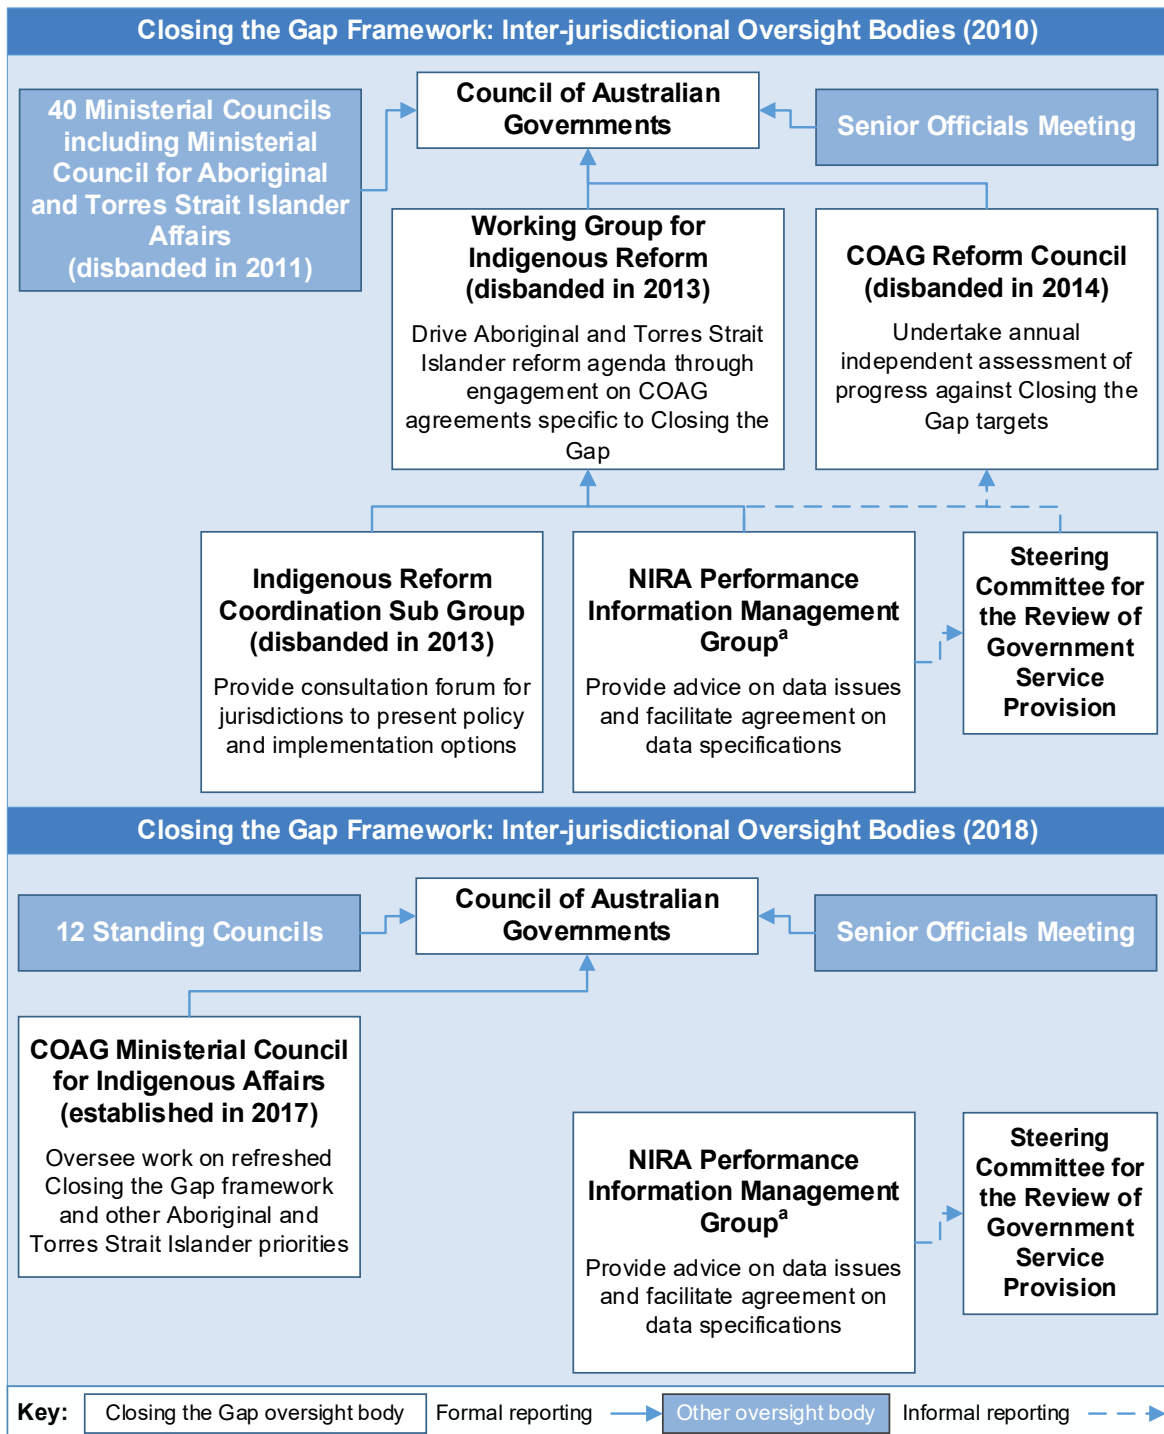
Closing the Gap Framework: Inter-jurisdictional Oversight Bodies (2010)

40 Ministerial Councils including Ministerial Council for Aboriginal and Torres Strait Islander Affairs (disbanded in 2011)

Council of Australian Governments

Senior Officials Meeting

Working Group for Indigenous Reform (disbanded in 2013)

Drive Aboriginal and Torres Strait Islander reform agenda through engagement on COAG agreements specific to Closing the Gap

COAG Reform Council (disbanded in 2014)

Undertake annual independent assessment of progress against Closing the Gap targets

Indigenous Reform Coordination Sub Group (disbanded in 2013)

Provide consultation forum for jurisdictions to present policy and implementation options

NIRA Performance Information Management Group$^{a}$

Provide advice on data issues and facilitate agreement on data specifications

Steering Committee for the Review of Government Service Provision

Closing the Gap Framework: Inter-jurisdictional Oversight Bodies (2018)

12 Standing Councils

Council of Australian Governments

Senior Officials Meeting

COAG Ministerial Council for Indigenous Affairs (established in 2017)

Oversee work on refreshed Closing the Gap framework and other Aboriginal and Torres Strait Islander priorities

NIRA Performance Information Management Group$^{a}$

Provide advice on data issues and facilitate agreement on data specifications

Steering Committee for the Review of Government Service Provision

Key: Closing the Gap oversight body Formal reporting Other oversight body Informal reporting